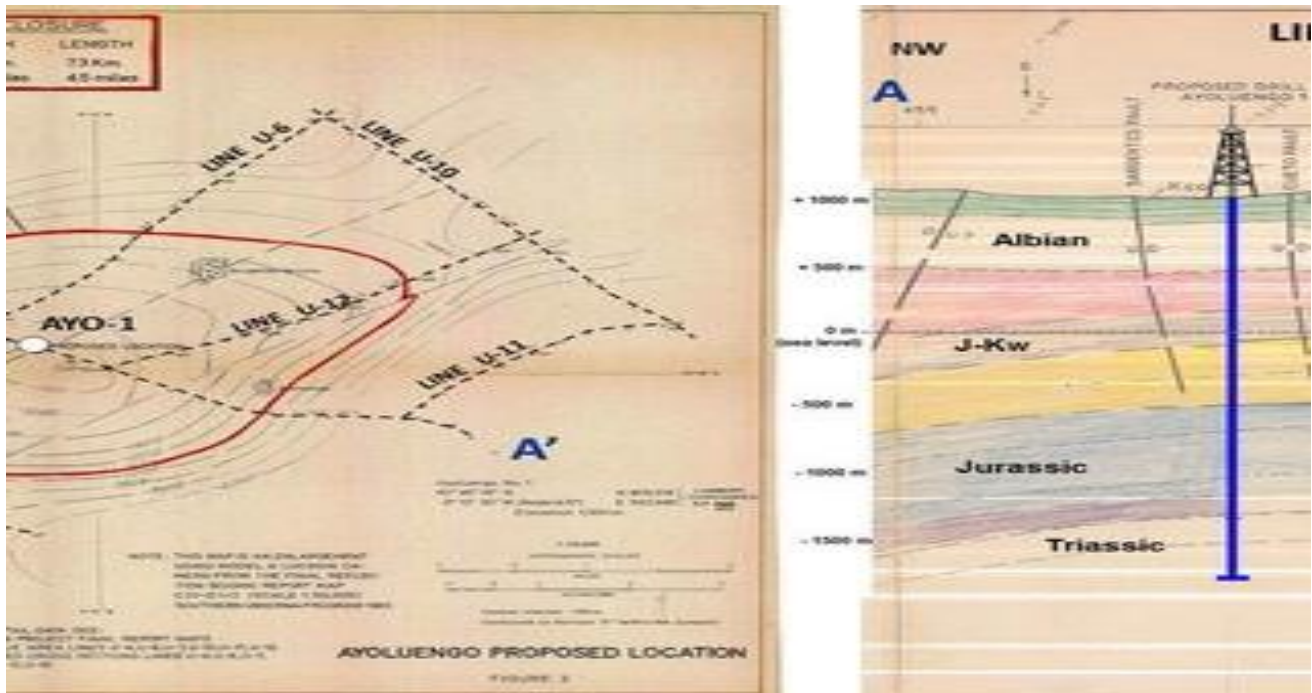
CLOSURE
LENGTH
73 Km
45 miles

LINE U-6
LINE U-10
AYO-1
LINE U-12
LINE U-11
A'

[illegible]

AYOLUENGO PROPOSED LOCATION
FIGURE 3

NW
LI
A
PROPOSED DRILL
AYOLUENGO 1
+ 1000 m
Albian
+ 500 m
0 m
(sea level)
J-Kw
- 500 m
- 1000 m
Jurassic
- 1500 m
Triassic